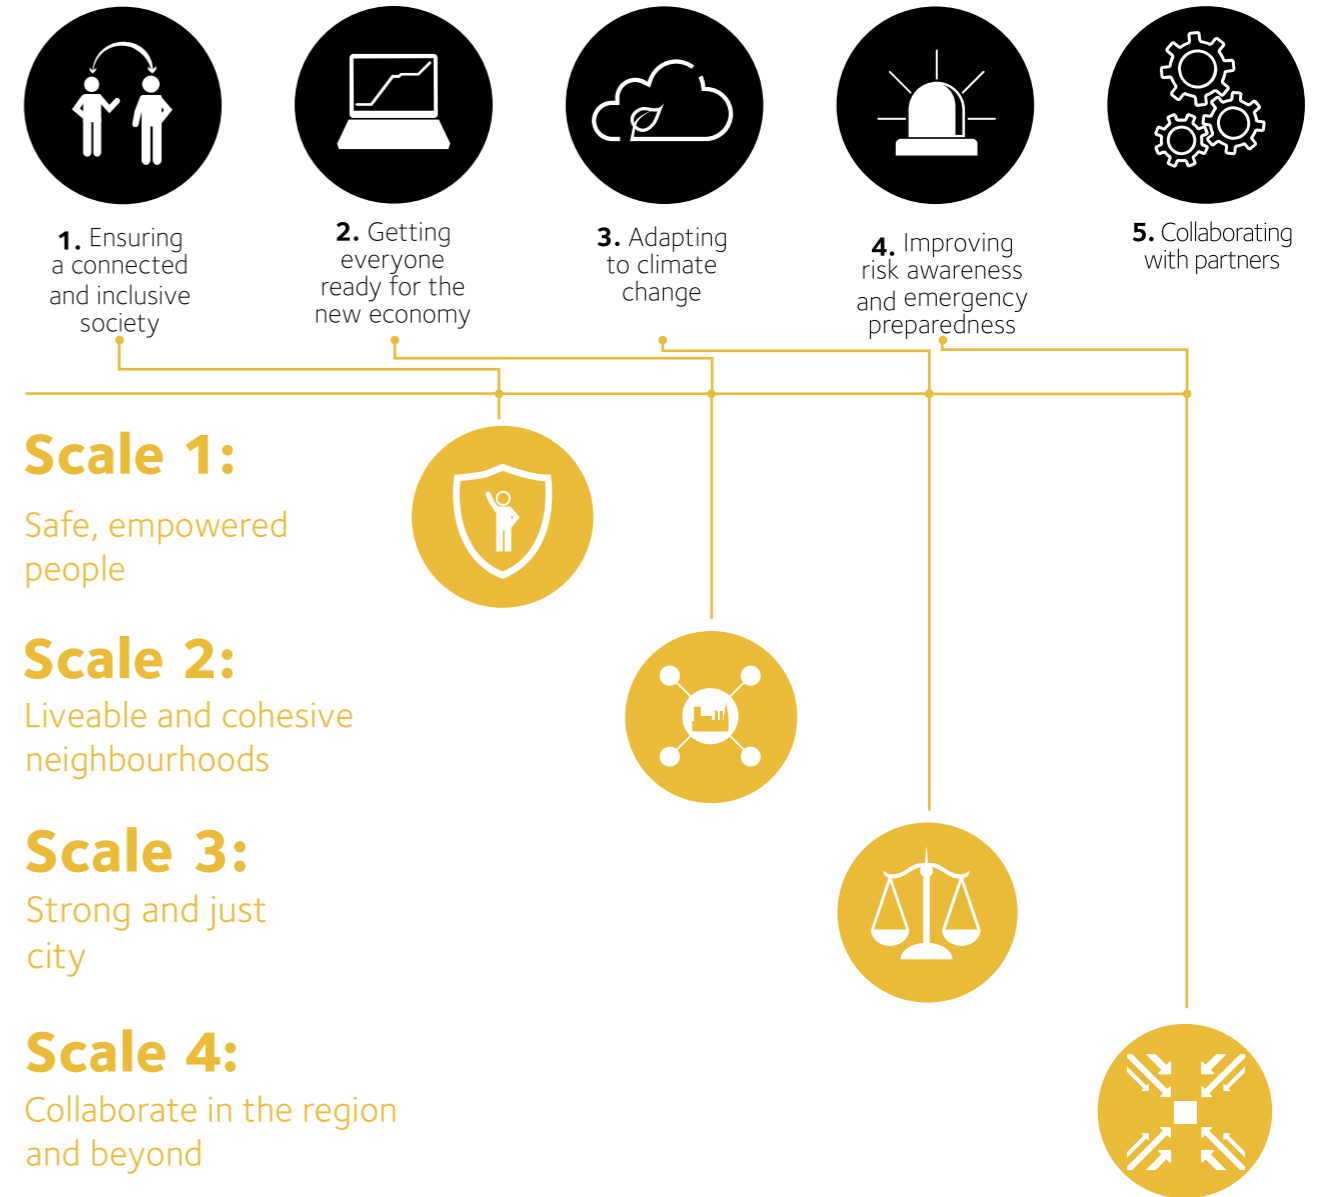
**1.** Ensuring a connected and inclusive society

**2.** Getting everyone ready for the new economy

**3.** Adapting to climate change

**4.** Improving risk awareness and emergency preparedness

**5.** Collaborating with partners

**Scale 1:**
Safe, empowered people

**Scale 2:**
Liveable and cohesive neighbourhoods

**Scale 3:**
Strong and just city

**Scale 4:**
Collaborate in the region and beyond